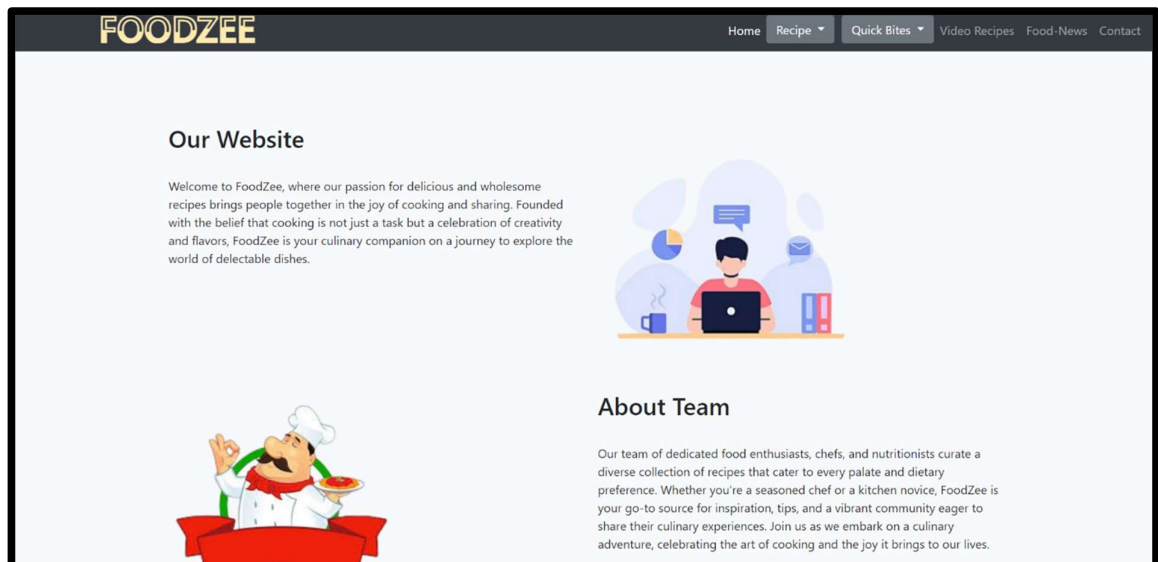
FOODZEE

Home Recipe Quick Bites Video Recipes Food-News Contact

Our Website

Welcome to FoodZee, where our passion for delicious and wholesome recipes brings people together in the joy of cooking and sharing. Founded with the belief that cooking is not just a task but a celebration of creativity and flavors, FoodZee is your culinary companion on a journey to explore the world of delectable dishes.

About Team

Our team of dedicated food enthusiasts, chefs, and nutritionists curate a diverse collection of recipes that cater to every palate and dietary preference. Whether you're a seasoned chef or a kitchen novice, FoodZee is your go-to source for inspiration, tips, and a vibrant community eager to share their culinary experiences. Join us as we embark on a culinary adventure, celebrating the art of cooking and the joy it brings to our lives.